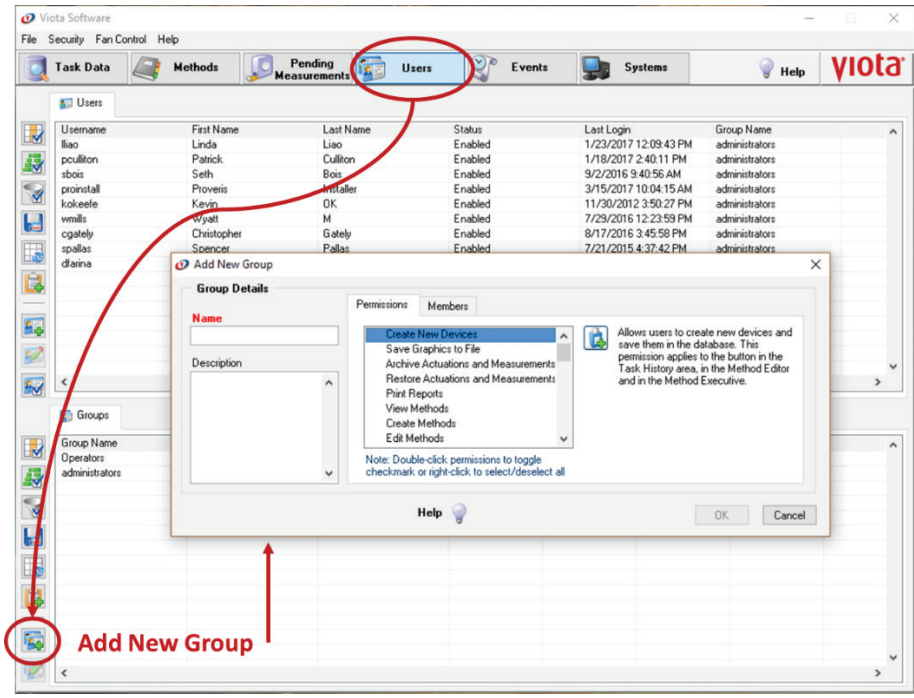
Viota Software

File Security Fan Control Help

Task Data Methods Pending Measurements Users Events Systems Help viota

Users

| Username | First Name | Last Name | Status | Last Login | Group Name |
|---|---|---|---|---|---|
| lliao | Linda | Liao | Enabled | 1/23/2017 12:09:43 PM | administrators |
| pculliton | Patrick | Culliton | Enabled | 1/18/2017 2:40:11 PM | administrators |
| sbois | Seth | Bois | Enabled | 9/2/2016 9:40:56 AM | administrators |
| proinstall | Proveris | Installer | Enabled | 3/15/2017 10:04:15 AM | administrators |
| kokeefe | Kevin | OK | Enabled | 11/30/2012 3:50:27 PM | administrators |
| wmills | Wyatt | M | Enabled | 7/29/2016 12:23:59 PM | administrators |
| cgately | Christopher | Gately | Enabled | 8/17/2016 3:45:58 PM | administrators |
| spallas | Spencer | Pallas | Enabled | 7/21/2015 4:37:42 PM | administrators |
| dlarina | | | | | |

Groups

Group Name
Operators
administrators

Add New Group

Group Details

Name

Description

Permissions Members

Create New Devices
Save Graphics to File
Archive Actuations and Measurements
Restore Actuations and Measurements
Print Reports
View Methods
Create Methods
Edit Methods

Note: Double-click permissions to toggle checkmark or right-click to select/deselect all

Allows users to create new devices and save them in the database. This permission applies to the button in the Task History area, in the Method Editor and in the Method Executive.

Help

OK Cancel

Add New Group